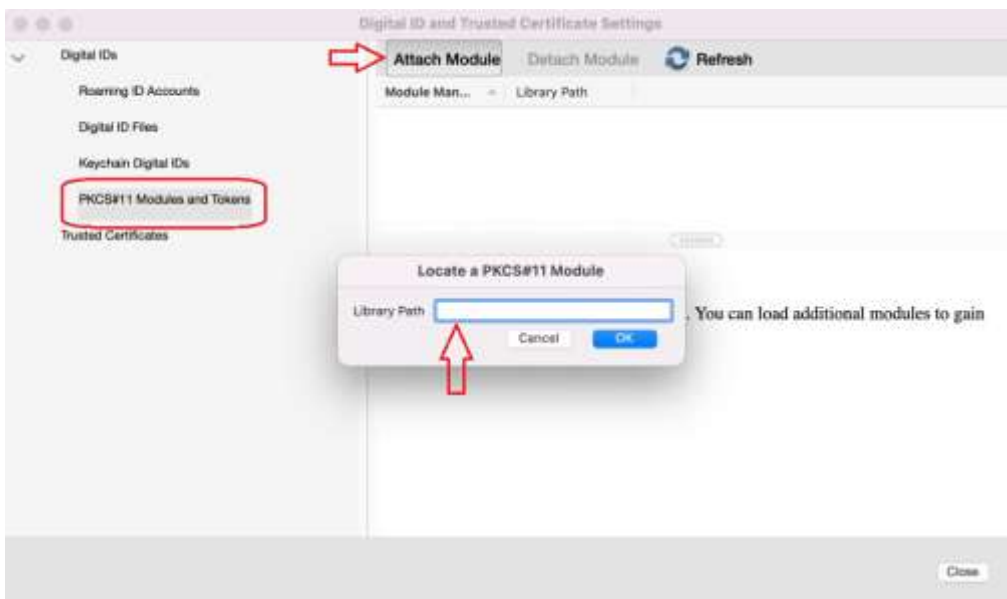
Digital ID and Trusted Certificate Settings

Digital IDs

Roaming ID Accounts

Digital ID Files

Keychain Digital IDs

PKCS#11 Modules and Tokens

Trusted Certificates

Attach Module

Detach Module

Refresh

| Module Man... | Library Path |
|---|---|

Locate a PKCS#11 Module

Library Path

Cancel

OK

. You can load additional modules to gain

Close